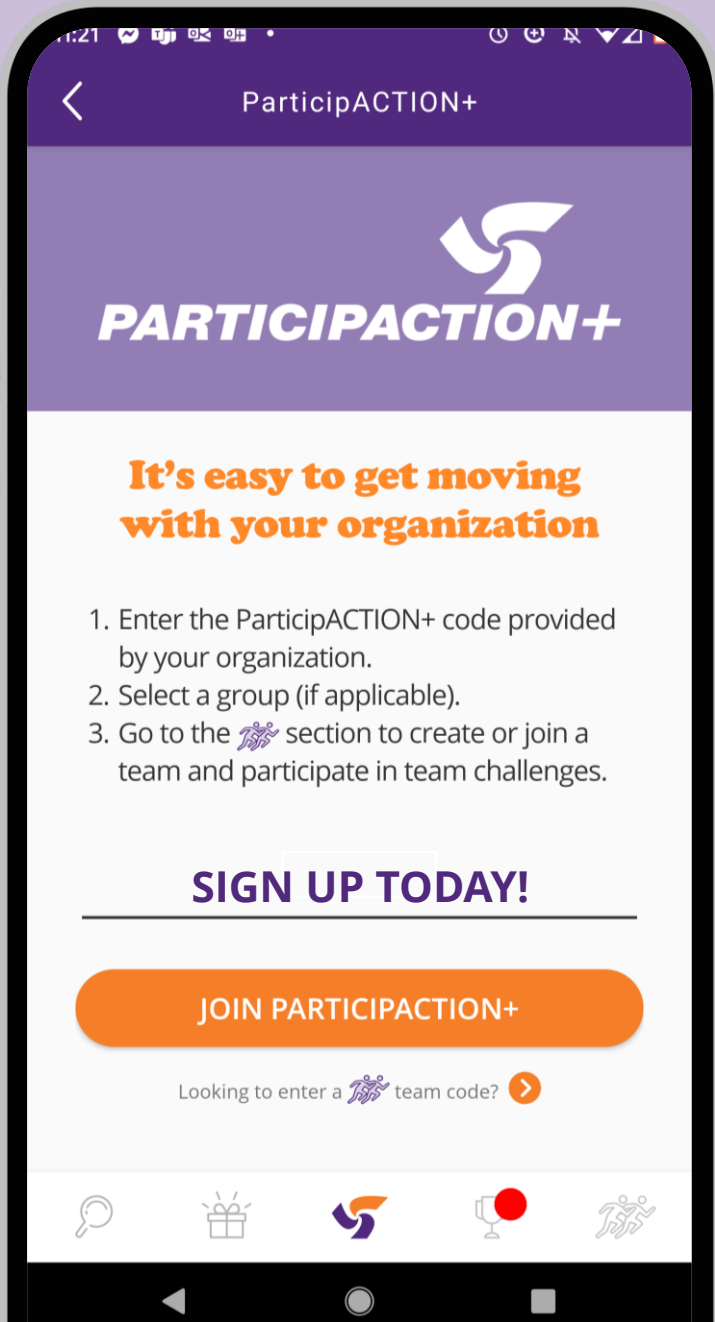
1:21

ParticipACTION+

PARTICIPACTION+

It's easy to get moving with your organization

1. Enter the ParticipACTION+ code provided by your organization.
2. Select a group (if applicable).
3. Go to the section to create or join a team and participate in team challenges.

SIGN UP TODAY!

JOIN PARTICIPACTION+

Looking to enter a team code?